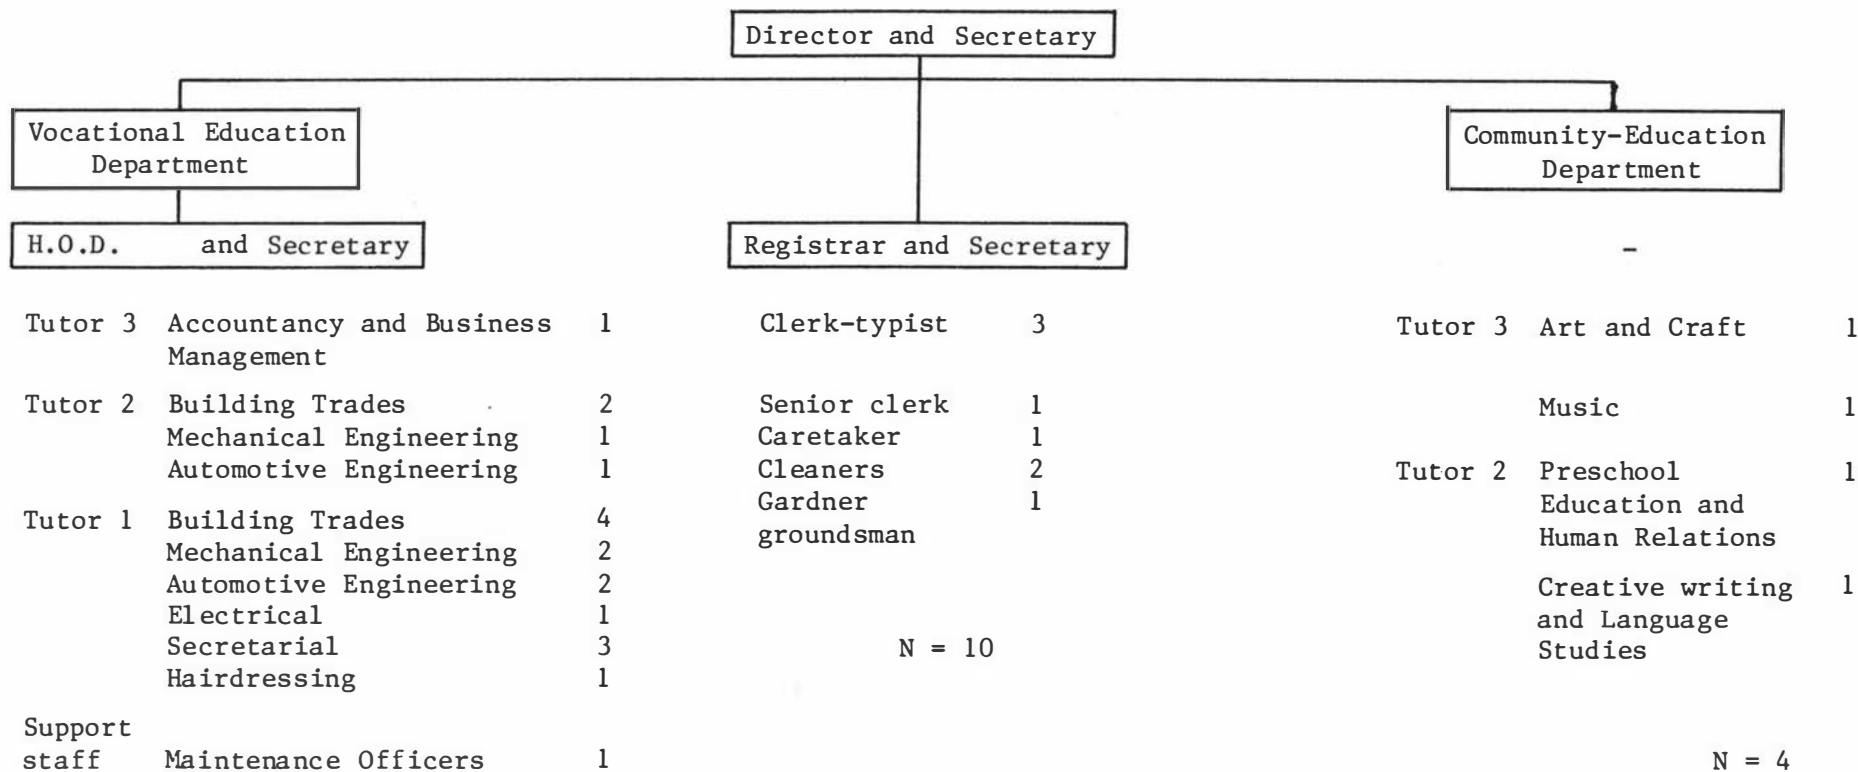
Director and Secretary

Vocational Education Department

H.O.D. and Secretary

Tutor 3 Accountancy and Business Management 1

Tutor 2 Building Trades 2
Mechanical Engineering 1
Automotive Engineering 1

Tutor 1 Building Trades 4
Mechanical Engineering 2
Automotive Engineering 2
Electrical 1
Secretarial 3
Hairdressing 1

Support staff Maintenance Officers 1

Registrar and Secretary

Clerk-typist 3

Senior clerk 1
Caretaker 1
Cleaners 2
Gardner groundsman 1

N = 10

Community-Education Department

-

Tutor 3 Art and Craft 1

Music 1

Tutor 2 Preschool Education and Human Relations 1

Creative writing and Language Studies 1

N = 4